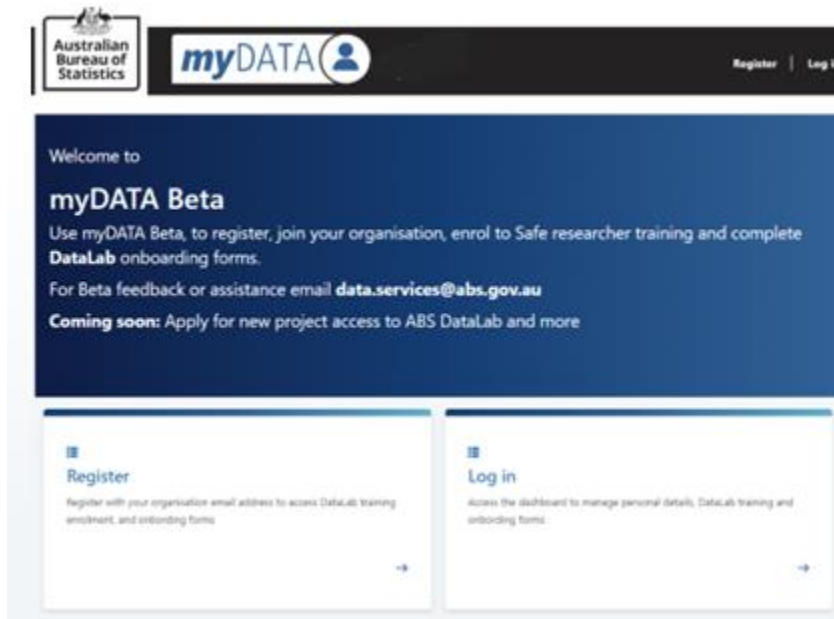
Australian Bureau of Statistics

myDATA

Register | Log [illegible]

Welcome to

myDATA Beta

Use myDATA Beta, to register, join your organisation, enrol to Safe researcher training and complete DataLab onboarding forms.

For Beta feedback or assistance email data.services@abs.gov.au

Coming soon: Apply for new project access to ABS DataLab and more

Register

Register with your organisation email address to access DataLab training enrolment, and onboarding forms

→

Log in

Access the dashboard to manage personal details, DataLab training and onboarding forms

→